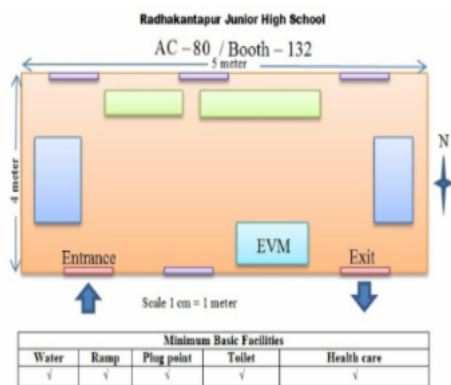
Radhakantapur Junior High School

AC – 80 / Booth – 132

5 meter

4 meter

N

EVM

Entrance

Exit

Scale 1 cm = 1 meter

| Minimum Basic Facilities | | | | |
|---|---|---|---|---|
| Water | Ramp | Plug point | Toilet | Health care |
| √ | √ | √ | √ | √ |